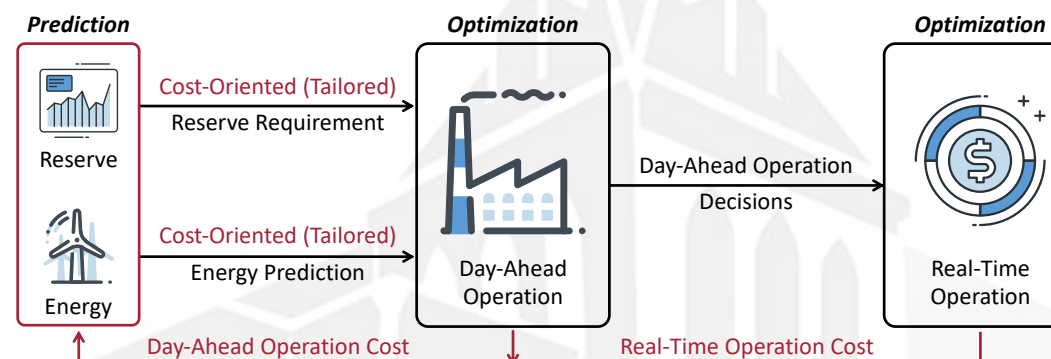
Prediction

Reserve

Energy

Cost-Oriented (Tailored)
Reserve Requirement

Cost-Oriented (Tailored)
Energy Prediction

Optimization

Day-Ahead Operation

Day-Ahead Operation Decisions

Optimization

Real-Time Operation

Day-Ahead Operation Cost

Real-Time Operation Cost